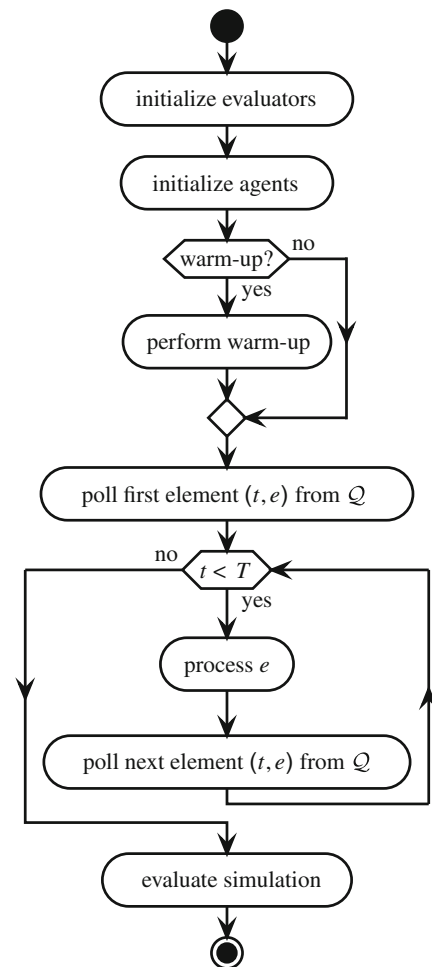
initialize evaluators

initialize agents

warm-up?

no

yes

perform warm-up

poll first element $(t, e)$ from $\mathcal{Q}$

no

$t < T$

yes

process $e$

poll next element $(t, e)$ from $\mathcal{Q}$

evaluate simulation